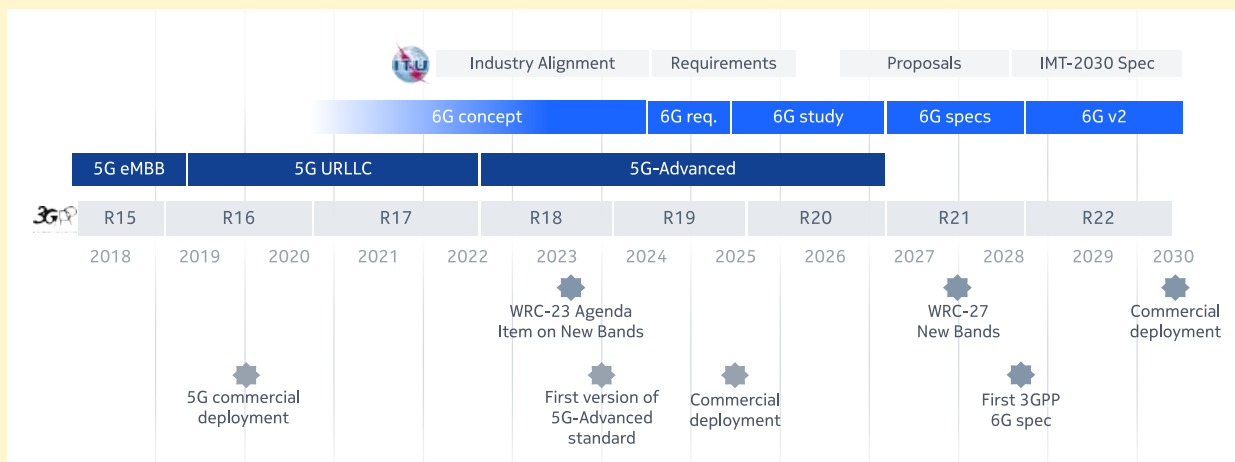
ITU
Industry Alignment
Requirements
Proposals
IMT-2030 Spec

6G concept
6G req.
6G study
6G specs
6G v2

5G eMBB
5G URLLC
5G-Advanced

3GPP
R15
R16
R17
R18
R19
R20
R21
R22

2018
2019
2020
2021
2022
2023
2024
2025
2026
2027
2028
2029
2030

WRC-23 Agenda Item on New Bands

WRC-27 New Bands

Commercial deployment

5G commercial deployment

First version of 5G-Advanced standard

Commercial deployment

First 3GPP 6G spec